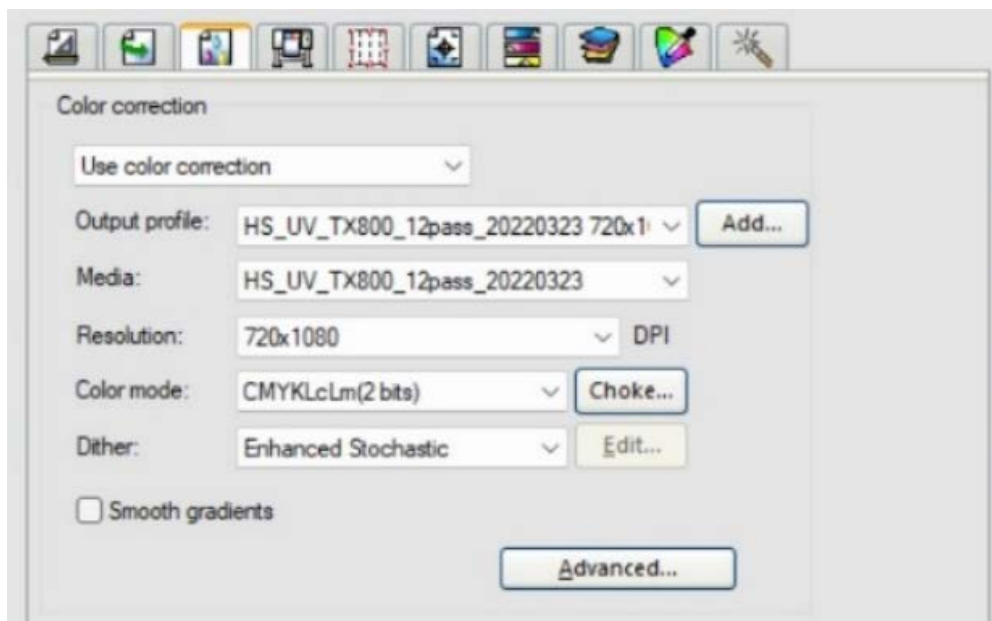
Color correction

Use color correction

Output profile: HS_UV_TX800_12pass_20220323 720x1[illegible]

Add...

Media: HS_UV_TX800_12pass_20220323

Resolution: 720x1080 DPI

Color mode: CMYKLcLm(2 bits)

Choke...

Dither: Enhanced Stochastic

Edit...

Smooth gradients

Advanced...